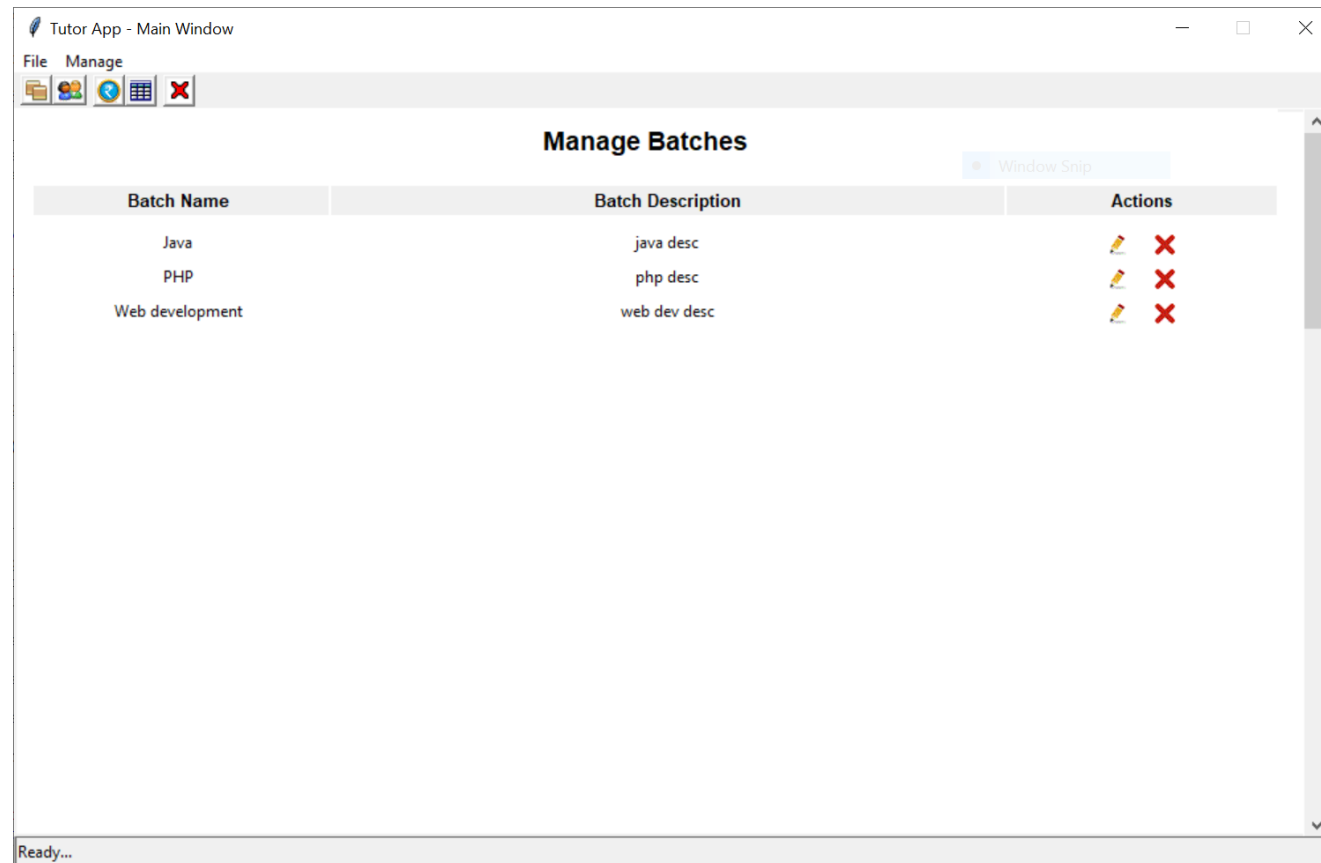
Tutor App - Main Window

File Manage

Manage Batches

Window Snip

| Batch Name | Batch Description | Actions |
|---|---|---|
| Java | java desc | |
| PHP | php desc | |
| Web development | web dev desc | |

Ready...